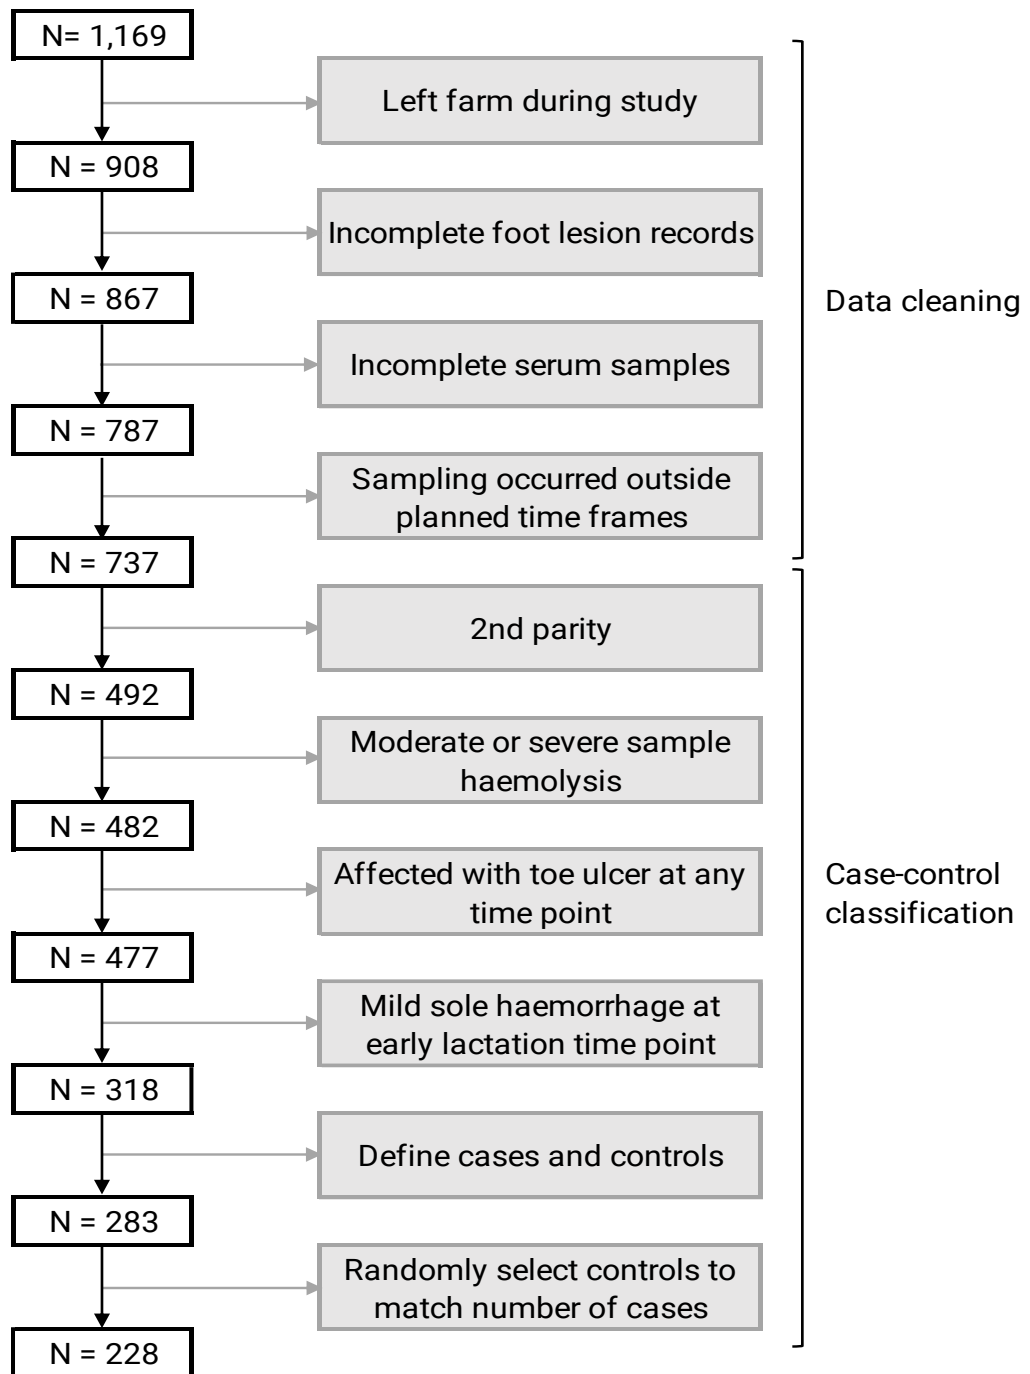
N= 1,169

Left farm during study

N = 908

Incomplete foot lesion records

N = 867

Incomplete serum samples

N = 787

Sampling occurred outside planned time frames

N = 737

2nd parity

N = 492

Moderate or severe sample haemolysis

N = 482

Affected with toe ulcer at any time point

N = 477

Mild sole haemorrhage at early lactation time point

N = 318

Define cases and controls

N = 283

Randomly select controls to match number of cases

N = 228

Data cleaning

Case-control classification